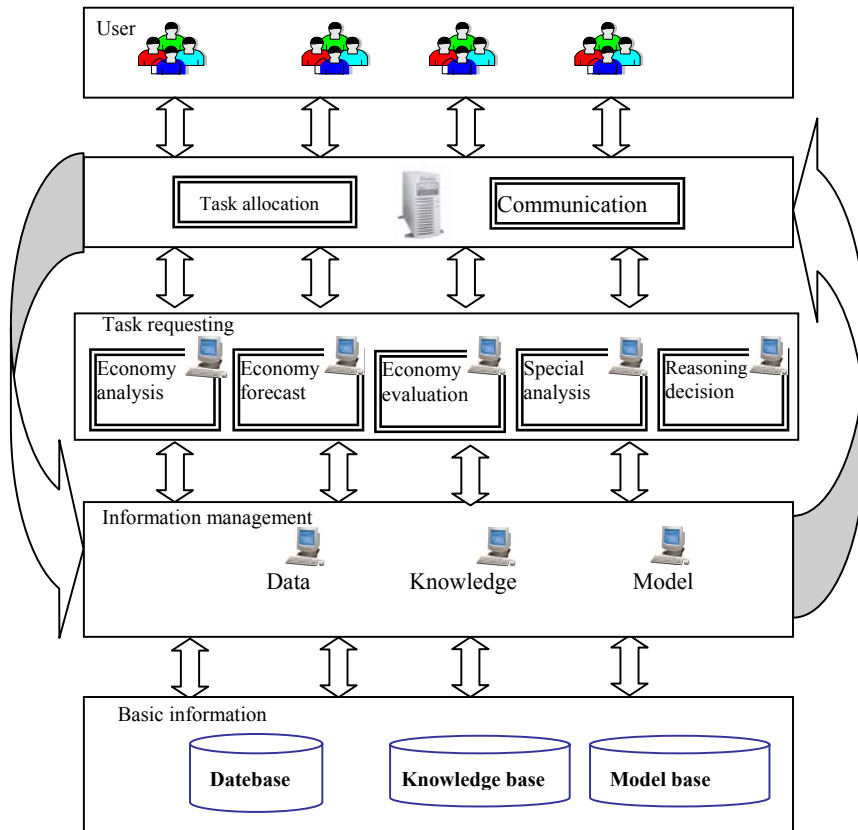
User

Task allocation

Communication

Task requesting

Economy analysis

Economy forecast

Economy evaluation

Special analysis

Reasoning decision

Information management

Data

Knowledge

Model

Basic information

Datebase

Knowledge base

Model base